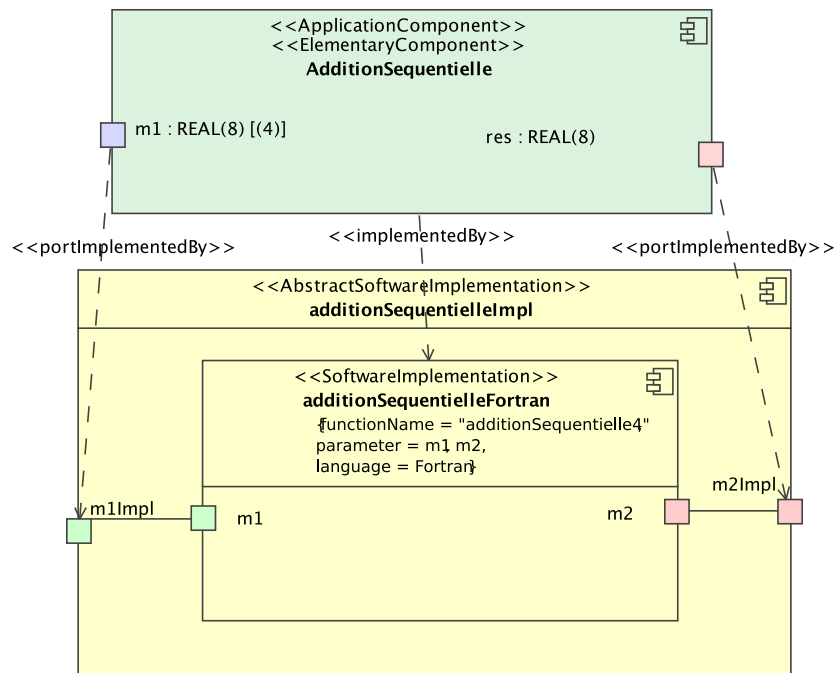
<<ApplicationComponent>>
<<ElementaryComponent>>
AdditionSequentielle

m1 : REAL(8) [(4)]

res : REAL(8)

<<portImplementedBy>>

<<implementedBy>>

<<portImplementedBy>>

<<AbstractSoftwareImplementation>>
additionSequentielleImpl

<<SoftwareImplementation>>
additionSequentielleFortran
{functionName = "additionSequentielle4",
parameter = m1, m2,
language = Fortran}

m1Impl

m1

m2

m2Impl